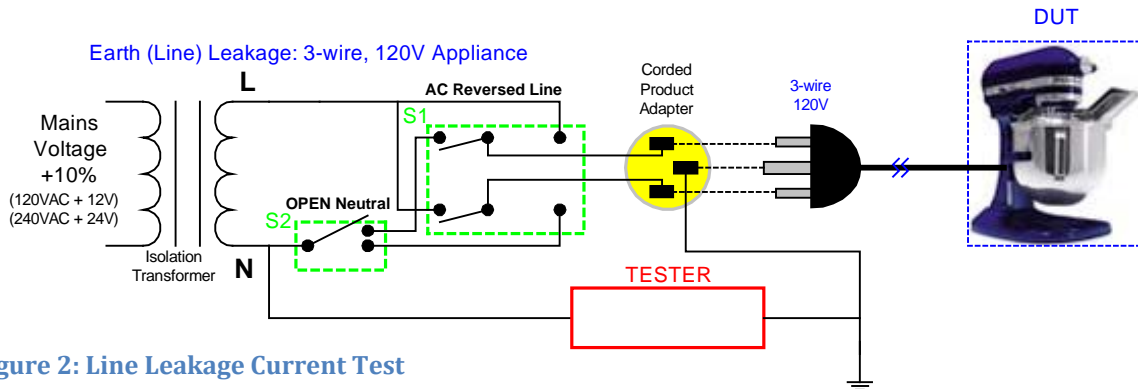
Earth (Line) Leakage: 3-wire, 120V Appliance

DUT

L

AC Reversed Line

Corded Product Adapter

3-wire 120V

Mains Voltage +10%
(120VAC + 12V)
(240VAC + 24V)

S1

OPEN Neutral

S2

Isolation Transformer

N

TESTER

gure 2: Line Leakage Current Test